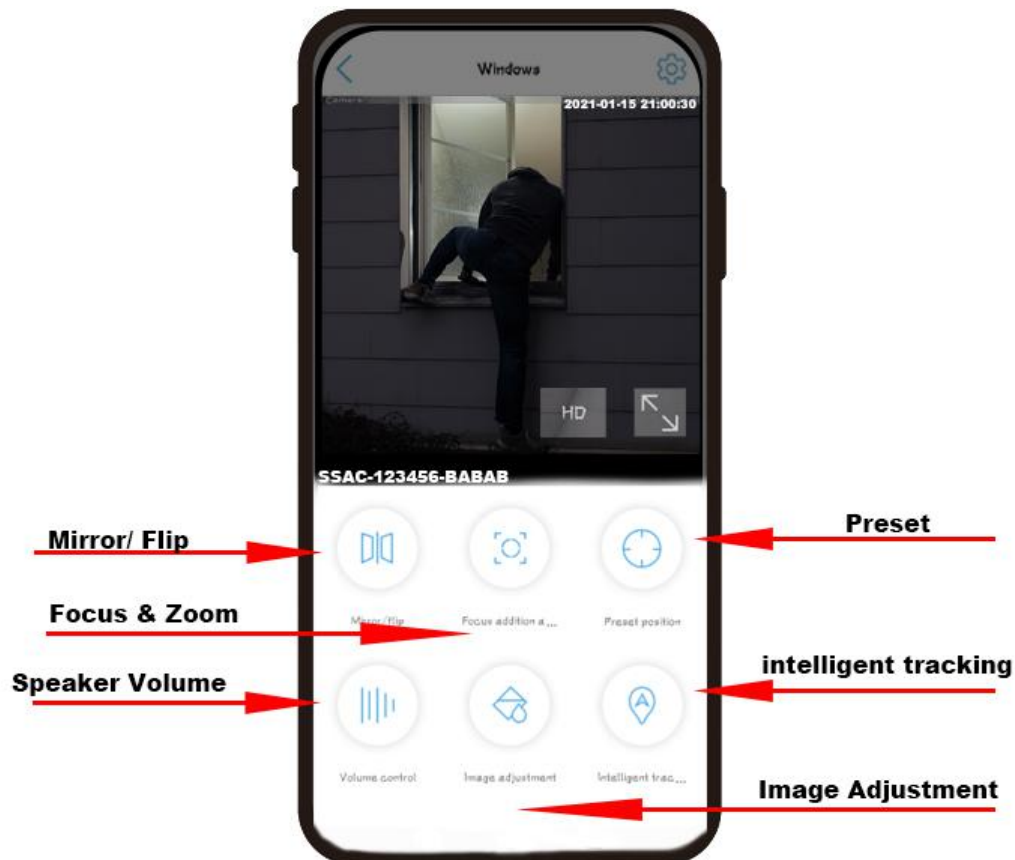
Windows

Camera

2021-01-15 21:00:30

HD

SSAC-123456-BABAB

Mirror/ Flip

Preset

Mirror/flip

Focus addition a...

Preset position

Focus & Zoom

Speaker Volume

intelligent tracking

Volume control

Image adjustment

Intelligent trac...

Image Adjustment